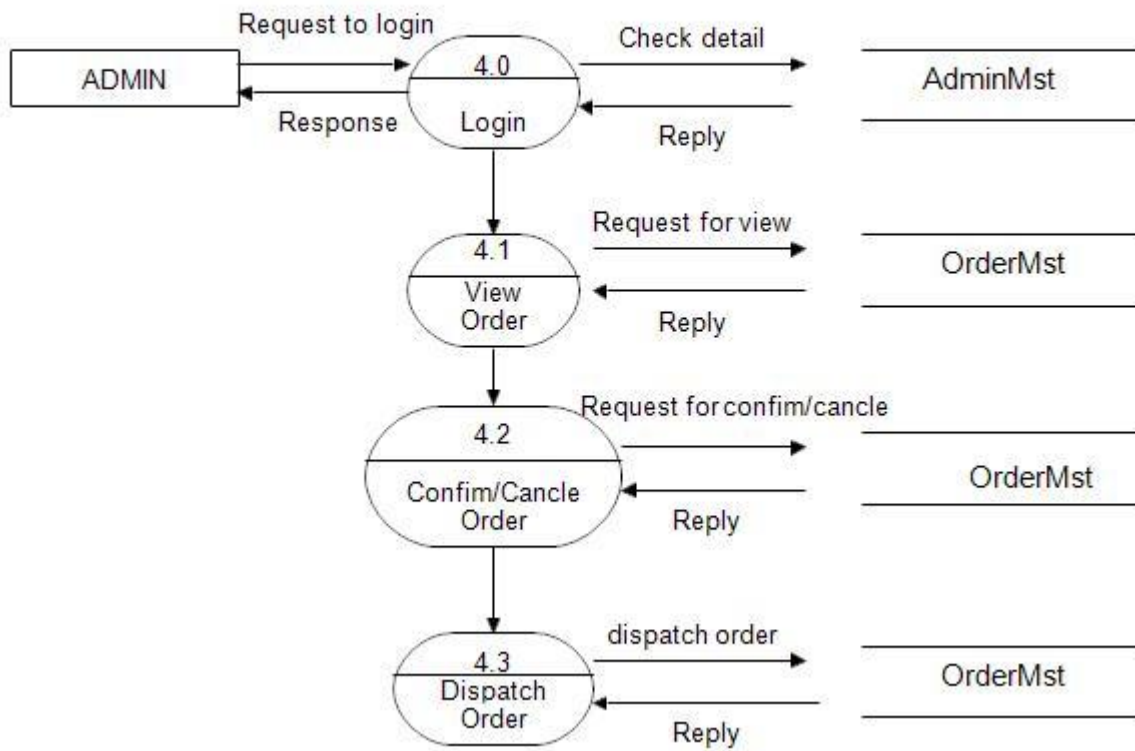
Request to login

ADMIN

4.0

Login

Response

Check detail

Reply

AdminMst

4.1

View Order

Request for view

Reply

OrderMst

4.2

Confim/Cancle Order

Request for confim/cancle

Reply

OrderMst

4.3

Dispatch Order

dispatch order

Reply

OrderMst